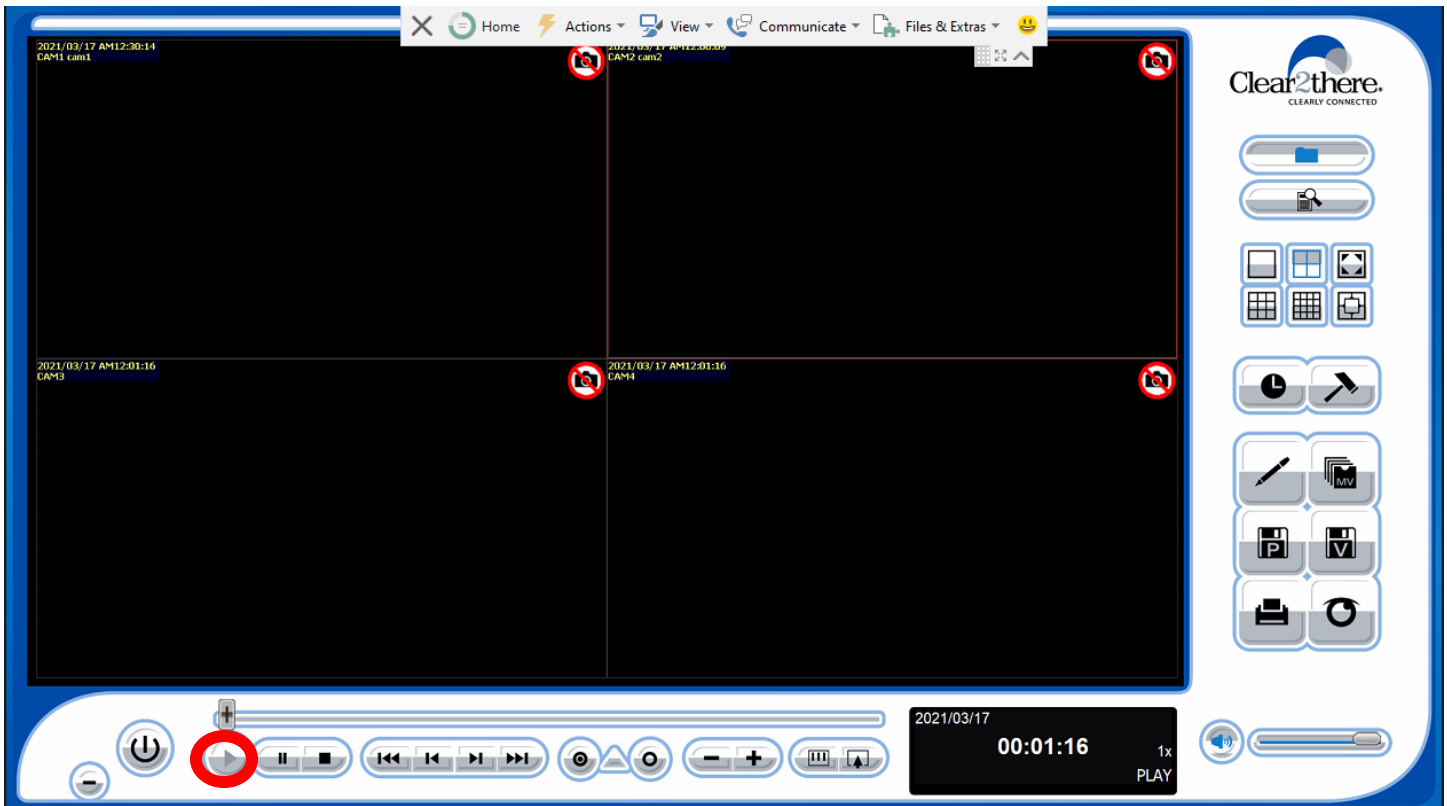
Home Actions View Communicate Files & Extras

2021/03/17 AM12:30:14
CAM1 cam1

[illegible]
CAM2 cam2

2021/03/17 AM12:01:16
CAM3

2021/03/17 AM12:01:16
CAM4

Clear2there.
CLEARLY CONNECTED

MV
P
V

2021/03/17
00:01:16
1x
PLAY